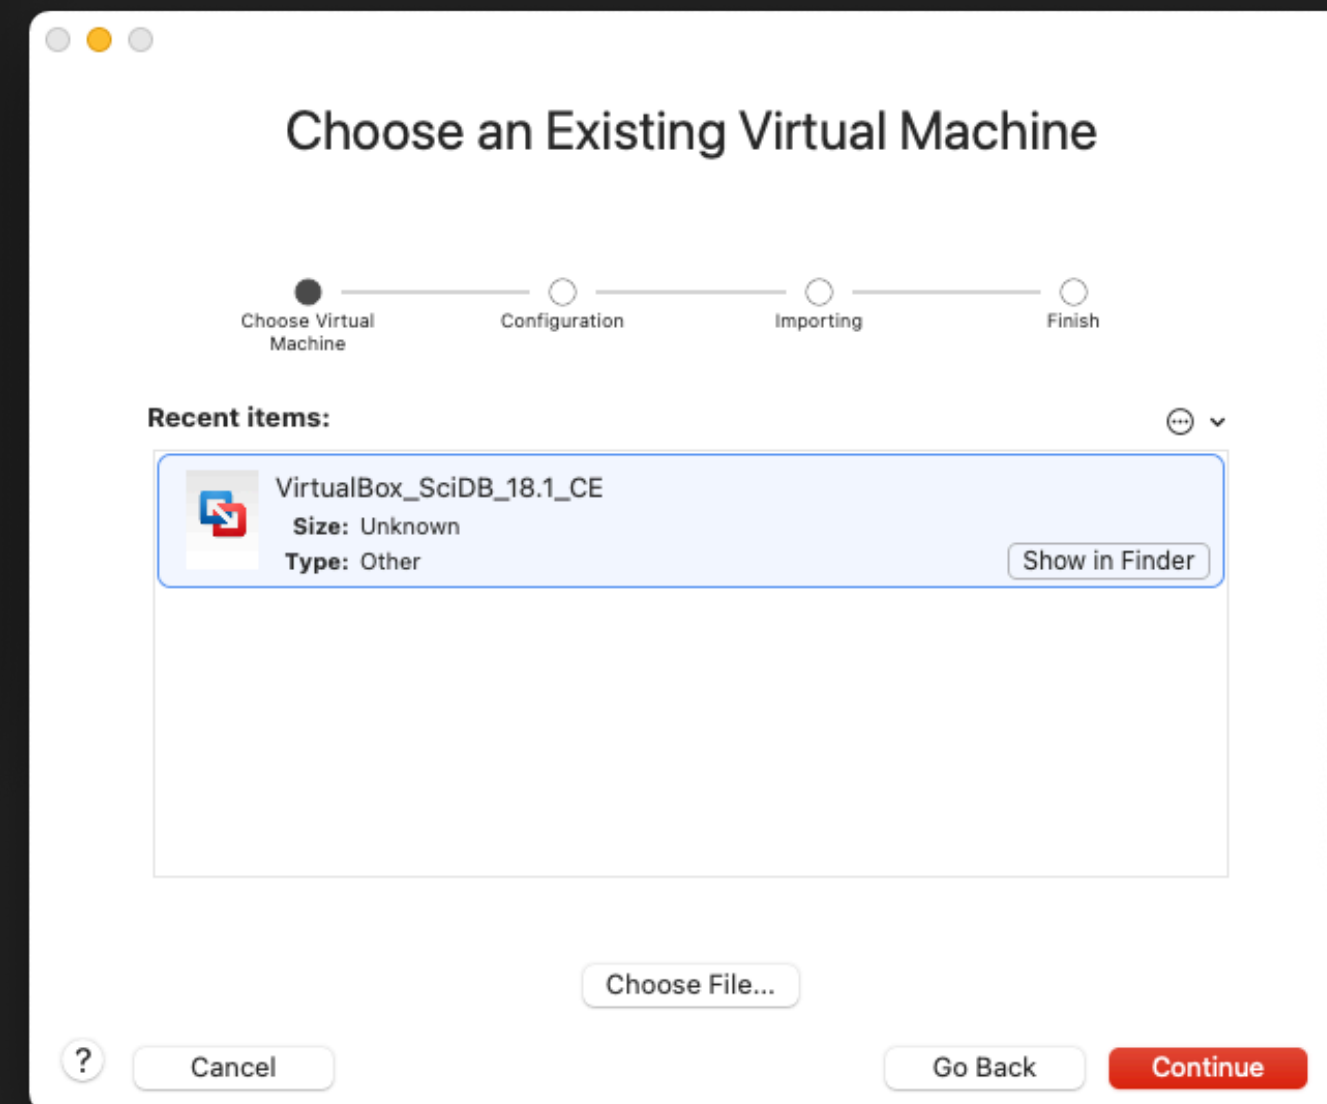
Choose an Existing Virtual Machine

Choose Virtual Machine

Configuration

Importing

Finish

Recent items:

VirtualBox_SciDB_18.1_CE

Size: Unknown

Type: Other

Show in Finder

Choose File...

?

Cancel

Go Back

Continue